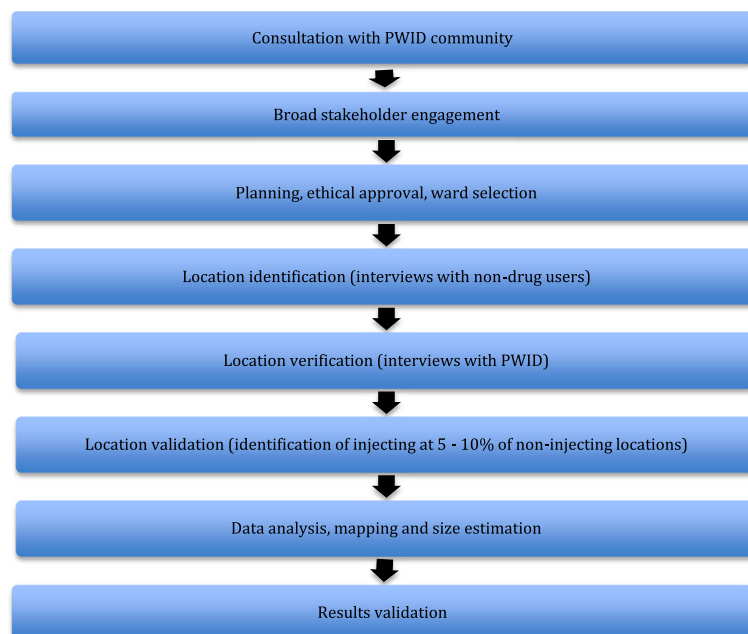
Consultation with PWID community

Broad stakeholder engagement

Planning, ethical approval, ward selection

Location identification (interviews with non-drug users)

Location verification (interviews with PWID)

Location validation (identification of injecting at 5 - 10% of non-injecting locations)

Data analysis, mapping and size estimation

Results validation